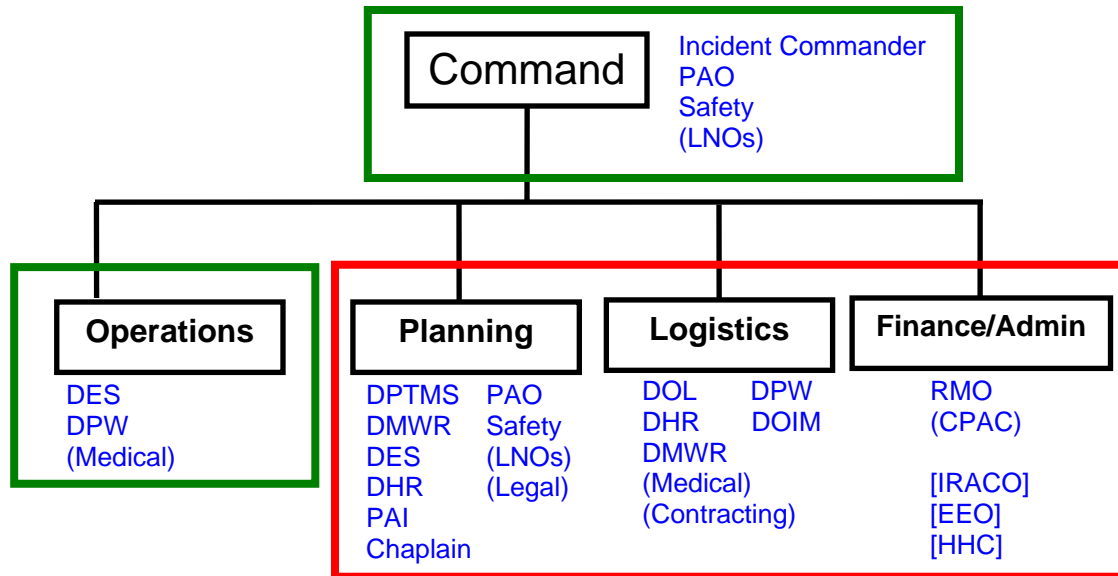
Command

Incident Commander
PAO
Safety
(LNOs)

Operations

DES
DPW
(Medical)

Planning

DPTMS
DMWR
DES
DHR
PAI
Chaplain

PAO
Safety
(LNOs)
(Legal)

Logistics

DOL
DHR
DMWR
(Medical)
(Contracting)

DPW
DOIM

Finance/Admin

RMO
(CPAC)

[IRACO]
[EEO]
[HHC]